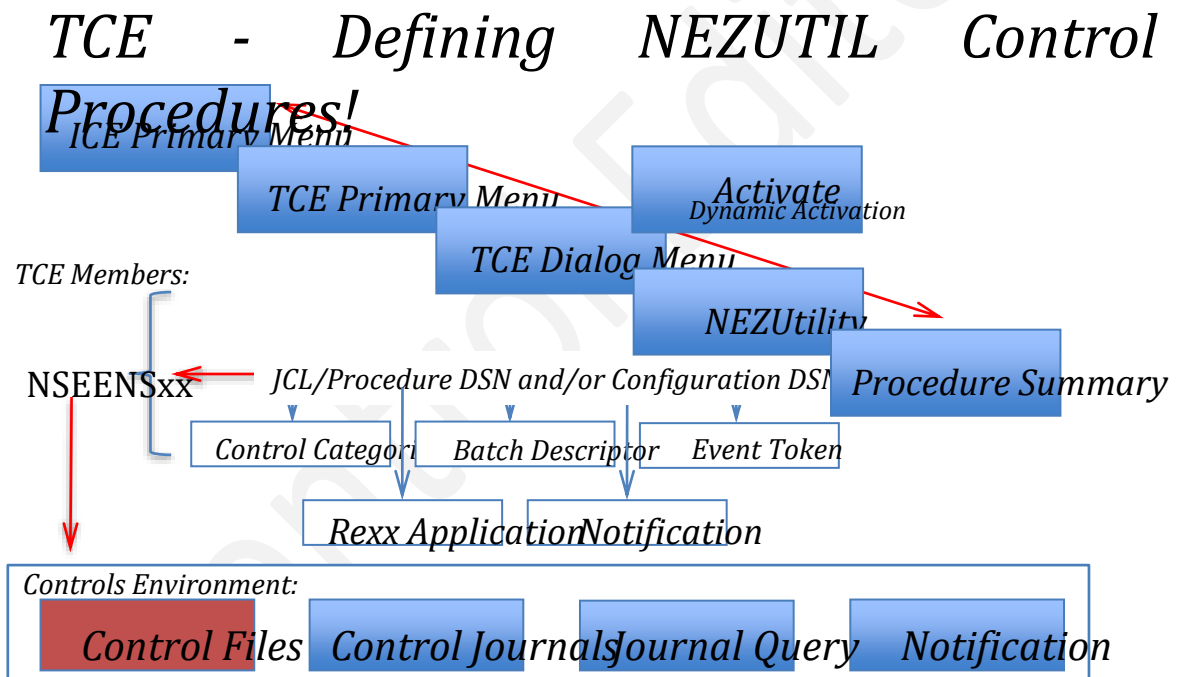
TCE - Defining NEZUTIL Control Procedures!

ICE Primary Menu

TCE Primary Menu

Activate
Dynamic Activation

TCE Dialog Menu

TCE Members:

NEZUtility

Procedure Summary

NSEENSxx

JCL/Procedure DSN and/or Configuration DSN

Control Categori

Batch Descriptor

Event Token

Rexx Application

Notification

Controls Environment:

Control Files

Control Journals

Journal Query

Notification